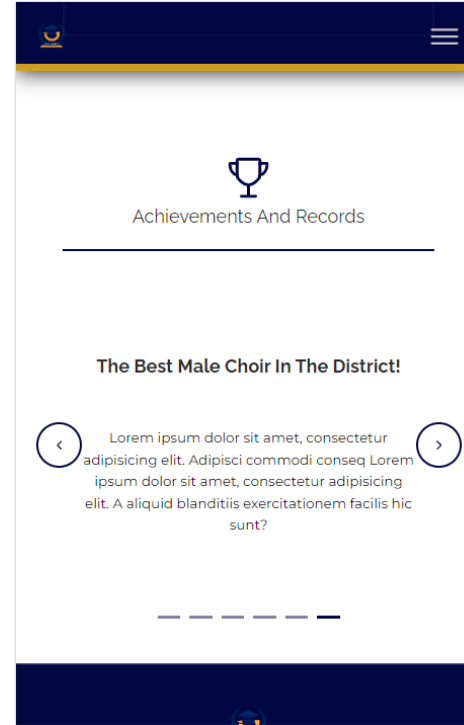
Achievements And Records

The Best Male Choir In The District!

‹

Lorem ipsum dolor sit amet, consectetur adipisicing elit. Adipisci commodi conseq Lorem ipsum dolor sit amet, consectetur adipisicing elit. A aliquid blanditiis exercitationem facilis hic sunt?

›